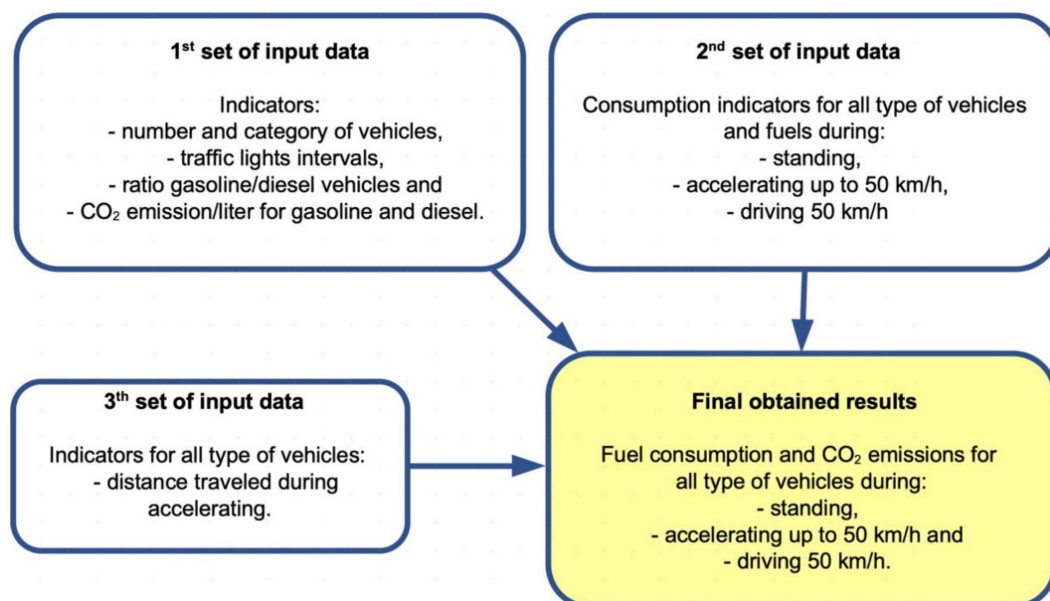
1$^{st}$ set of input data

Indicators:
- number and category of vehicles,
- traffic lights intervals,
- ratio gasoline/diesel vehicles and
- $CO_2$ emission/liter for gasoline and diesel.

2$^{nd}$ set of input data

Consumption indicators for all type of vehicles and fuels during:
- standing,
- accelerating up to 50 km/h,
- driving 50 km/h

3$^{th}$ set of input data

Indicators for all type of vehicles:
- distance traveled during accelerating.

Final obtained results

Fuel consumption and $CO_2$ emissions for all type of vehicles during:
- standing,
- accelerating up to 50 km/h and
- driving 50 km/h.